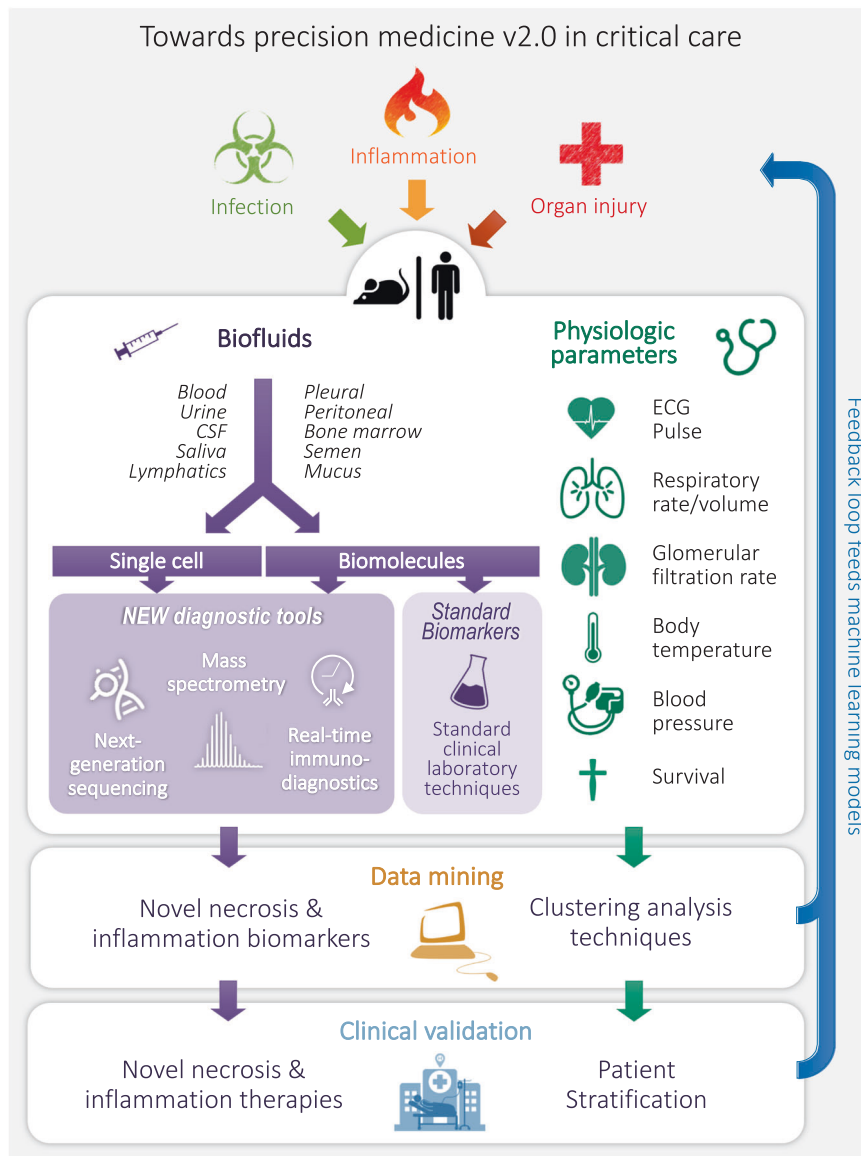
Towards precision medicine v2.0 in critical care

Inflammation

Infection

Organ injury

Biofluids

Blood
Urine
CSF
Saliva
Lymphatics

Pleural
Peritoneal
Bone marrow
Semen
Mucus

Single cell

Biomolecules

NEW diagnostic tools

Mass spectrometry

Next-generation sequencing

Real-time immunodiagnostics

Standard Biomarkers

Standard clinical laboratory techniques

Physiologic parameters

ECG
Pulse

Respiratory rate/volume

Glomerular filtration rate

Body temperature

Blood pressure

Survival

Feedback loop feeds machine learning models

Data mining

Novel necrosis & inflammation biomarkers

Clustering analysis techniques

Clinical validation

Novel necrosis & inflammation therapies

Patient Stratification